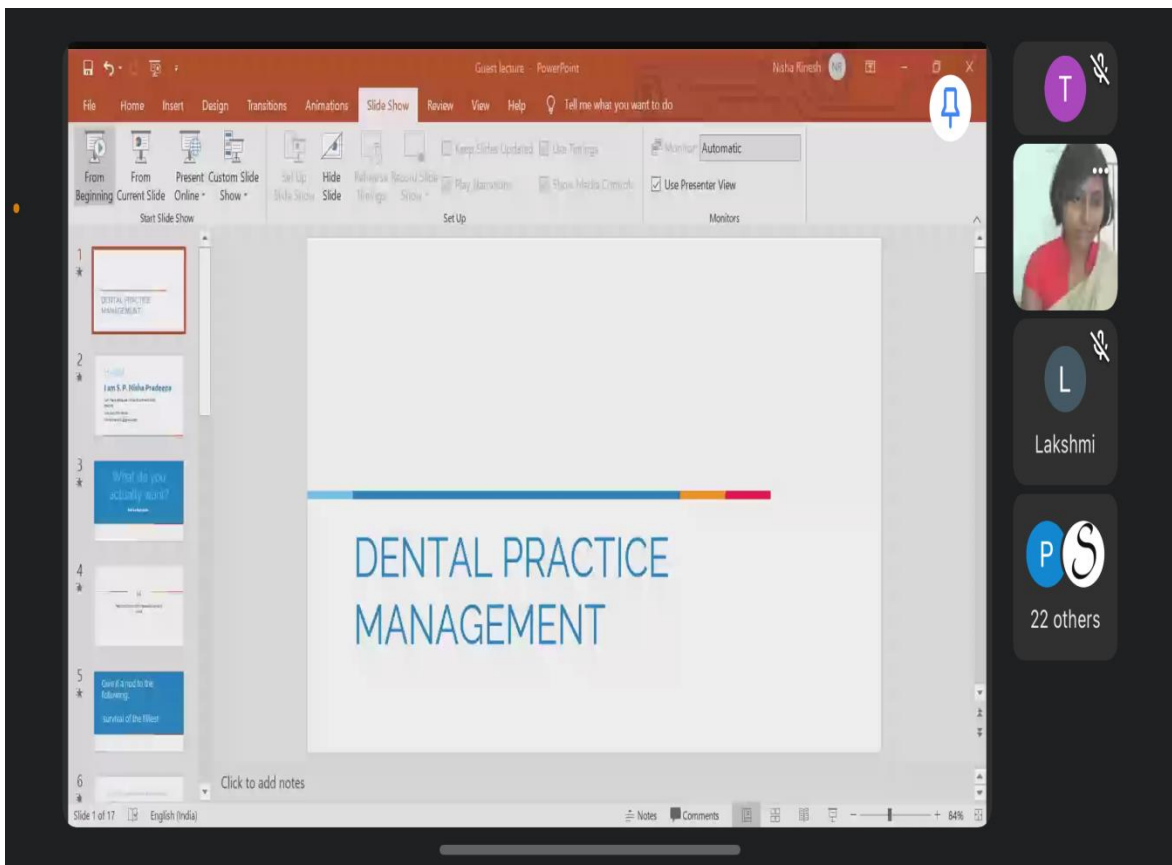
Guest lecture - PowerPoint

Nisha Rinesh NR

File Home Insert Design Transitions Animations Slide Show Review View Help Tell me what you want to do

From Beginning From Current Slide Present Online Custom Slide Show

Start Slide Show

Set Up Slide Show Hide Slide Rehearse Timings Record Slide Show Keep Slides Updated Use Timings Play Narrations Show Media Controls

Set Up

Monitor: Automatic

Use Presenter View

Monitors

1

DENTAL PRACTICE MANAGEMENT

2

Hello!

I am S. P. Nisha Pradeeza

3

What do you actually want?

4

5

Gain if a road to the following:

survival of the fittest

6

DENTAL PRACTICE MANAGEMENT

Click to add notes

Slide 1 of 17 English (India) Notes Comments 84%

T

L

Lakshmi

P S

22 others